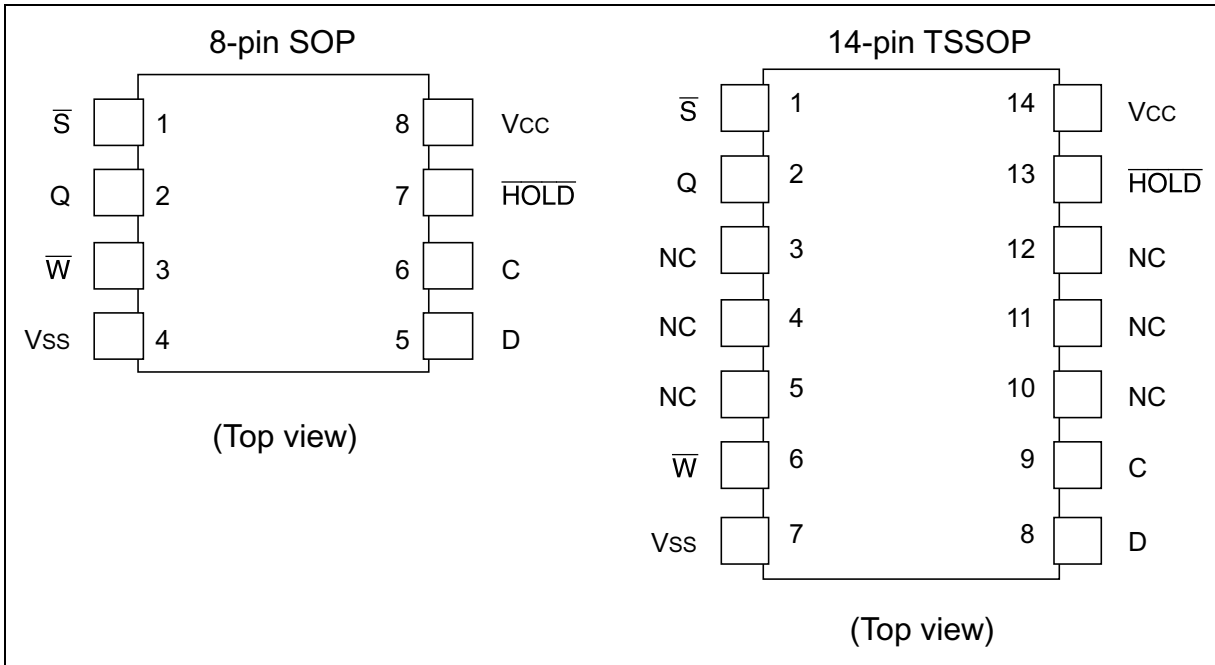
8-pin SOP

| | | | |
|---|---|---|---|
| $\overline{S}$ | 1 | 8 | Vcc |
| Q | 2 | 7 | $\overline{HOLD}$ |
| $\overline{W}$ | 3 | 6 | C |
| Vss | 4 | 5 | D |

(Top view)

14-pin TSSOP

| | | | |
|---|---|---|---|
| $\overline{S}$ | 1 | 14 | Vcc |
| Q | 2 | 13 | $\overline{HOLD}$ |
| NC | 3 | 12 | NC |
| NC | 4 | 11 | NC |
| NC | 5 | 10 | NC |
| $\overline{W}$ | 6 | 9 | C |
| Vss | 7 | 8 | D |

(Top view)